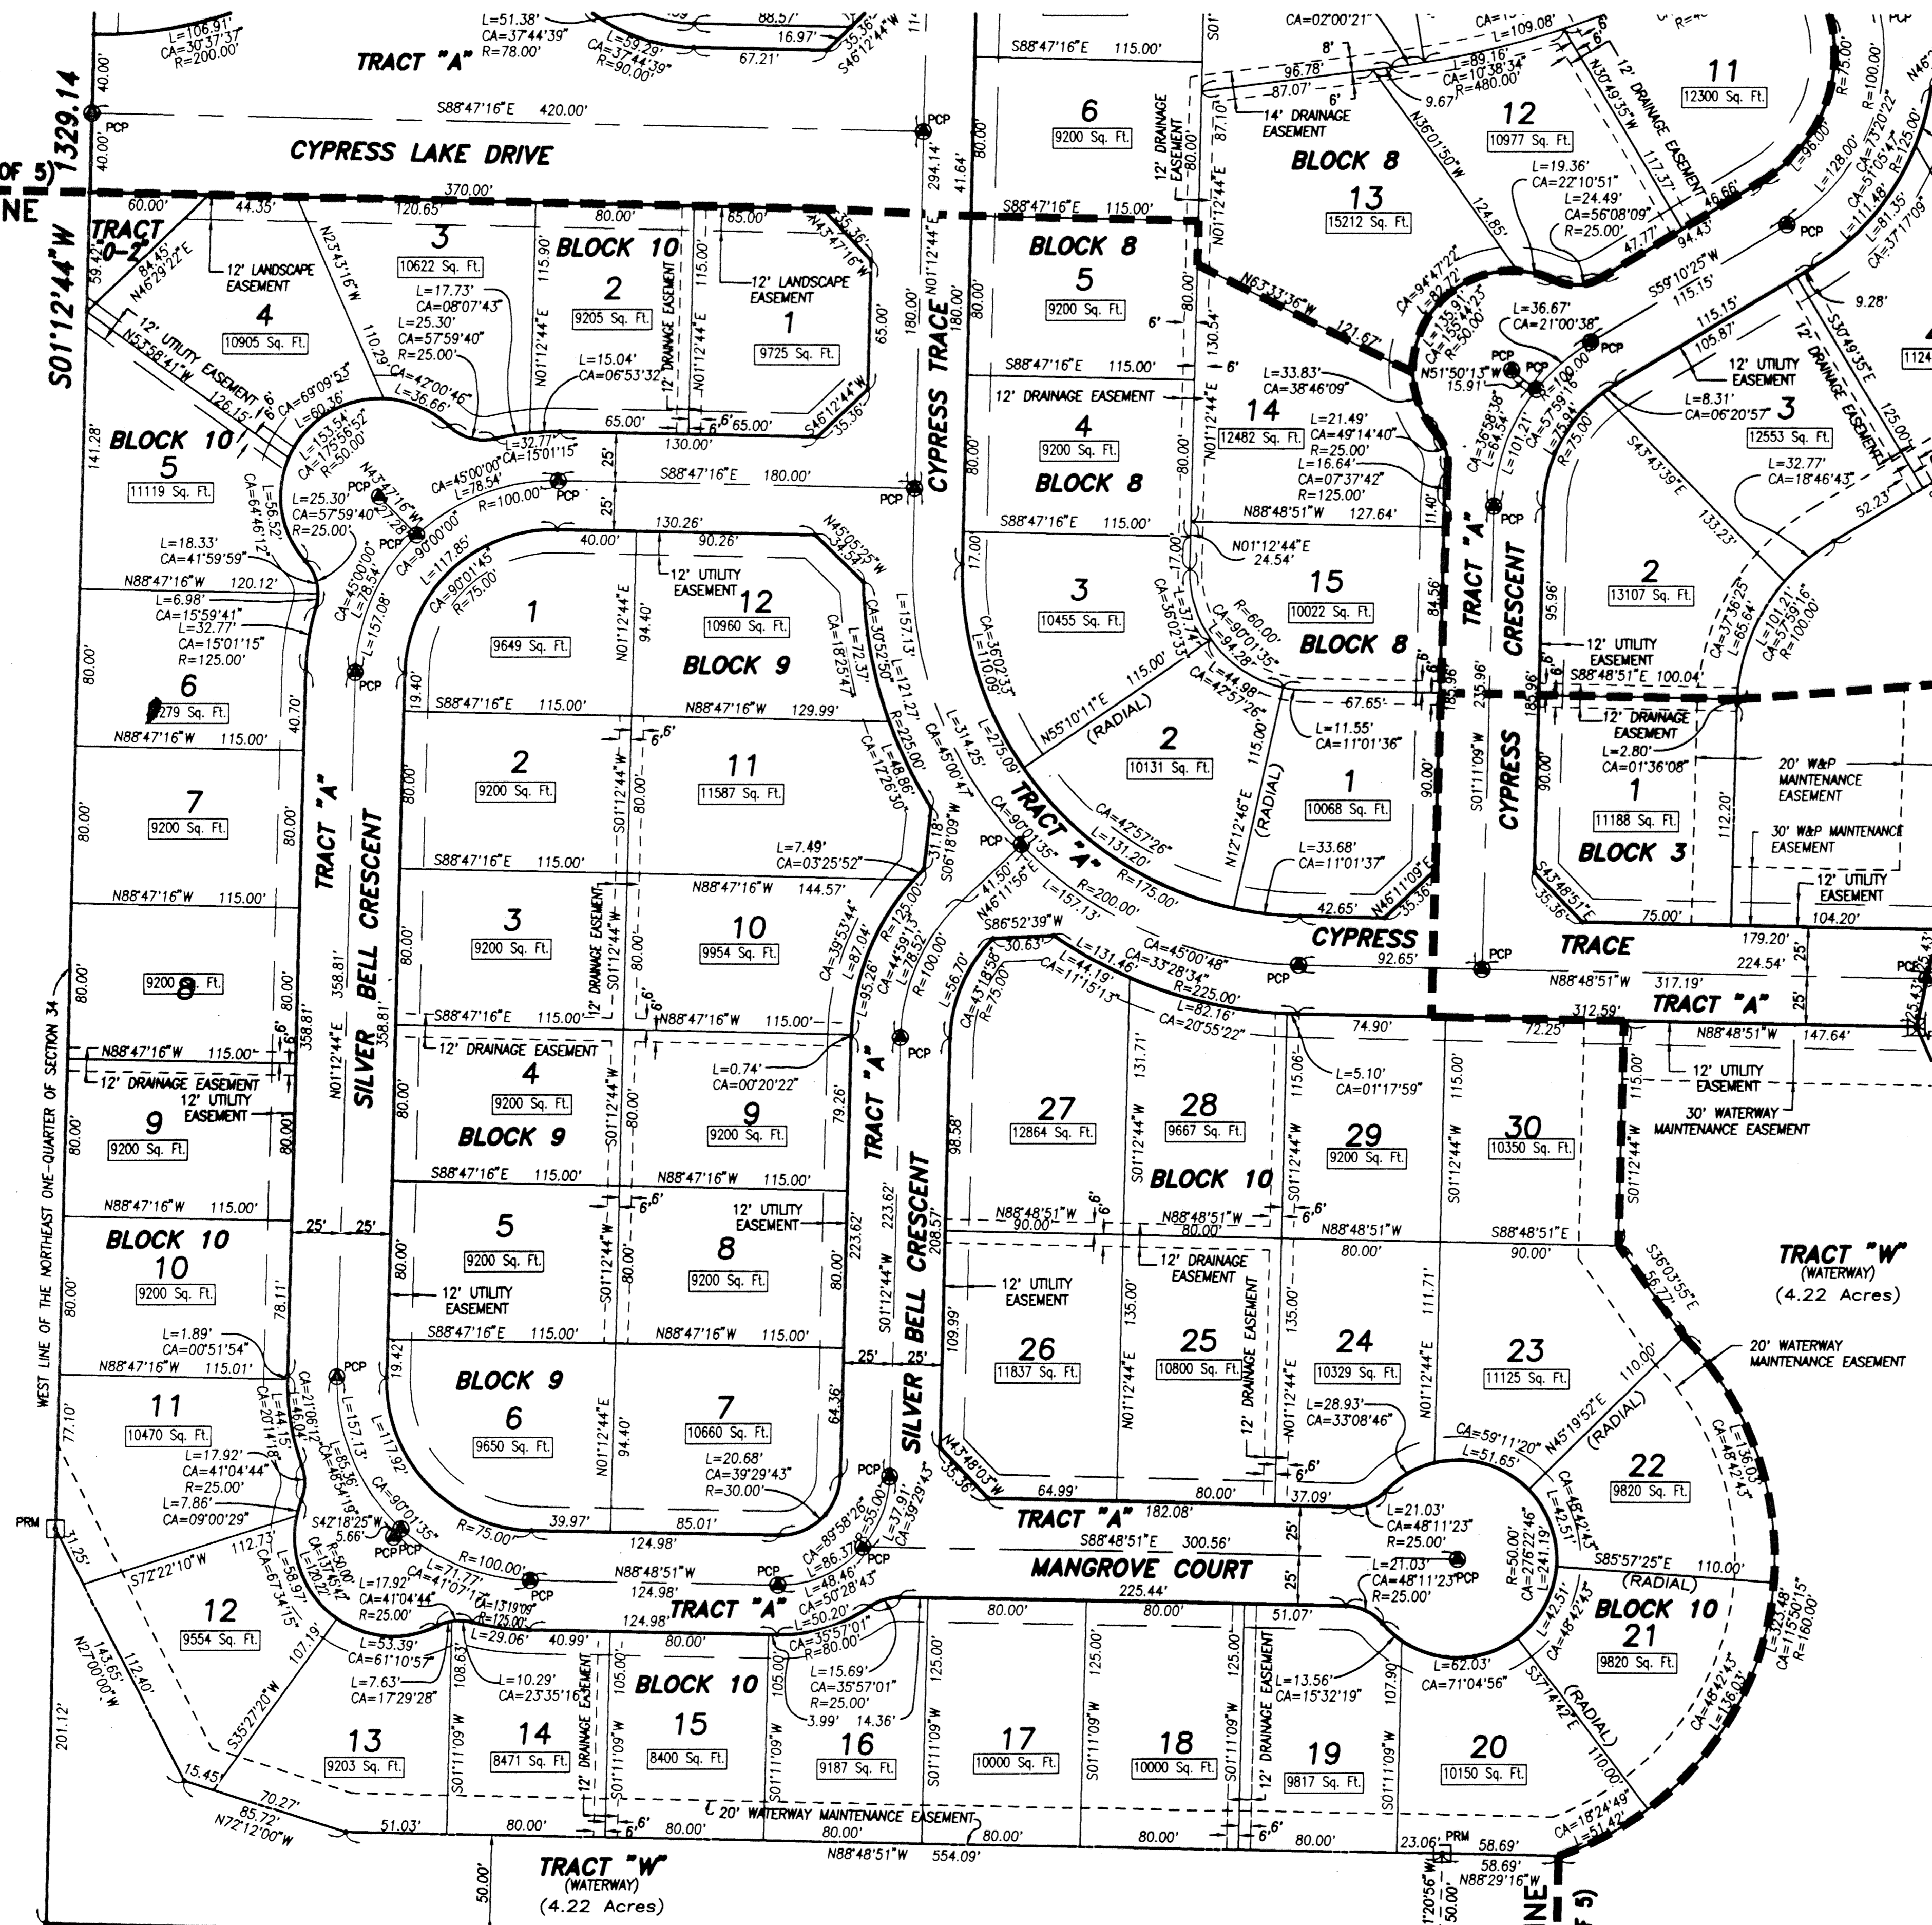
L=106.91'
CA=30°37'37"
R=200.00'
L=51.38'
CA=37°44'39"
R=78.00'
L=59.29'
CA=37°44'39"
R=90.00'
88.57'
16.97'
67.21'
35.36'
S46°12'44"W
TRACT "A"
40.00'
40.00'
PCP
S88°47'16"E 420.00'
PCP
CYPRESS LAKE DRIVE
1329.14
S01°12'44"W
370.00'
60.00'
44.35'
120.65'
80.00'
65.00'
TRACT "O-2"
84.45'
N46°29'22"E
59.42'
12' LANDSCAPE EASEMENT
N23°43'16"W
3
10622 Sq. Ft.
BLOCK 10
115.90'
115.00'
12' LANDSCAPE EASEMENT
N43°47'16"W
35.36'
4
10905 Sq. Ft.
L=17.73'
CA=08°07'43"
L=25.30'
CA=57°59'40"
R=25.00'
2
9205 Sq. Ft.
12' DRAINAGE EASEMENT
N01°12'44"E
N01°12'44"E
1
9725 Sq. Ft.
65.00'
12' UTILITY EASEMENT
N53°58'41"W
126.15'
110.29'
CA=42°00'46"
L=36.66'
L=15.04'
CA=06°53'32"
65.00'
6' 65.00'
S46°12'44"W
35.36'
130.00'
CA=69°09'53"
L=60.36'
L=153.54'
CA=175°56'52"
R=50.00'
L=32.77'
CA=15°01'15"
141.28'
BLOCK 10
5
11119 Sq. Ft.
N43°47'16"W
21.28'
CA=45°00'00"
L=78.54'
R=100.00'
PCP
25'
S88°47'16"E 180.00'
PCP
180.00'
294.14'
41.64'
N01°12'44"E
CYPRESS TRACE
L=56.52'
CA=64°46'12"
L=25.30'
CA=57°59'40"
R=25.00'
PCP
CA=90°00'00"
L=117.85'
130.26'
40.00'
90.26'
N45°05'25"W
34.54'
L=18.33'
CA=41°59'59"
N88°47'16"W 120.12'
L=6.98'
CA=15°59'41"
L=32.77'
CA=15°01'15"
R=125.00'
CA=45°00'00"
L=78.54'
L=157.08'
CA=90°01'45"
R=75.00'
1
9649 Sq. Ft.
N01°12'44"E
94.40'
12' UTILITY EASEMENT
12
10960 Sq. Ft.
L=72.37'
CA=18°25'47"
CA=30°52'50"
L=157.13'
L=121.27'
80.00'
6
9279 Sq. Ft.
PCP
BLOCK 9
40.70'
19.40'
S88°47'16"E 115.00'
N88°47'16"W 129.99'
N88°47'16"W 115.00'
7
9200 Sq. Ft.
80.00'
TRACT "A"
80.00'
2
9200 Sq. Ft.
S01°12'44"W
80.00'
6'
11
11587 Sq. Ft.
L=48.86'
CA=12°26'30"
R=225.00'
N88°47'16"W 115.00'
SILVER BELL CRESCENT
S88°47'16"E 115.00'
N88°47'16"W 144.57'
L=7.49'
CA=03°25'52"
80.00'
8
9200 Sq. Ft.
80.00'
358.81'
358.81'
3
9200 Sq. Ft.
12' DRAINAGE EASEMENT
S01°12'44"W
80.00'
10
9954 Sq. Ft.
CA=39°53'44"
L=87.04'
L=95.26'
R=125.00'
CA=44°59'13"
L=78.52'
R=100.00'
N88°47'16"W 115.00'
12' DRAINAGE EASEMENT
12' UTILITY EASEMENT
9
9200 Sq. Ft.
N01°12'44"E
S88°47'16"E 115.00'
N88°47'16"W 115.00'
12' DRAINAGE EASEMENT
4
9200 Sq. Ft.
BLOCK 9
L=0.74'
CA=00°20'22"
9
9200 Sq. Ft.
79.26'
PCP
TRACT "A"
N88°47'16"W 115.00'
S88°47'16"E 115.00'
N88°47'16"W 115.00'
BLOCK 10
10
9200 Sq. Ft.
25' 25'
78.11'
5
9200 Sq. Ft.
12' UTILITY EASEMENT
8
9200 Sq. Ft.
12' UTILITY EASEMENT
223.62'
223.62'
208.57'
SILVER BELL CRESCENT
S01°12'44"W
L=1.89'
CA=00°51'54"
N88°47'16"W 115.01'
S88°47'16"E 115.00'
N88°47'16"W 115.00'
25' 25'
11
10470 Sq. Ft.
77.10'
WEST LINE OF THE NORTHEAST ONE-QUARTER OF SECTION 34
CA=21°06'12"
L=44.15'
L=46.04'
CA=20°14'18"
PCP
19.42'
BLOCK 9
6
9650 Sq. Ft.
N01°12'44"E
94.40'
7
10660 Sq. Ft.
L=20.68'
CA=39°29'43"
R=30.00'
64.36'
L=17.92'
CA=41°04'44"
R=25.00'
L=7.86'
CA=09°00'29"
L=157.13'
L=85.36'
CA=65°14'19"
L=117.92'
CA=90°01'35"
PCP
PRM
31.25'
112.73'
S72°22'10"W
S42°18'25"W
5.66'
PCP PCP
L=50.00'
CA=137°43'
L=120.22'
R=75.00'
39.97'
124.98'
85.01'
CA=89°58'26"
L=86.37'
R=55.00'
L=37.91'
CA=39°29'43"
PCP
L=56.97'
CA=67°34'15"
L=17.92'
CA=41°07'11"
R=25.00'
L=71.77'
CA=13°19'09"
R=125.00'
R=100.00'
PCP
N88°48'51"W 124.98'
PCP
L=48.46'
CA=50°28'43"
L=50.20'
124.98'
TRACT "A"
12
9554 Sq. Ft.
L=53.39'
CA=61°10'57"
L=7.63'
CA=17°29'28"
L=29.06'
40.99'
80.00'
CA=35°57'01"
R=80.00'
107.19'
L=10.29'
CA=23°35'16"
L=15.69'
CA=35°57'01"
R=25.00'
3.99' 14.36'
N27°00'00"W
143.65'
112.40'
S35°27'20"W
108.63'
105.00'
BLOCK 10
105.00'
125.00'
13
9203 Sq. Ft.
14
8471 Sq. Ft.
12' DRAINAGE EASEMENT
15
8400 Sq. Ft.
S01°11'09"W
16
9187 Sq. Ft.
S01°11'09"W
201.12'
15.45'
70.27'
85.72'
N72°12'00"W
51.03'
80.00'
6' 80.00'
20' WATERWAY MAINTENANCE EASEMENT
80.00'
50.00'
TRACT "W"
(WATERWAY)
(4.22 Acres)
N88°48'51"W 554.09'
S88°47'16"E 115.00'
80.00'
6
9200 Sq. Ft.
12' DRAINAGE EASEMENT
80.00'
87.10'
S88°47'16"E 115.00'
BLOCK 8
5
9200 Sq. Ft.
80.00'
180.00'
6'
80.00'
N01°12'44"E
N63°33'36"W
121.67'
130.54'
S88°47'16"E 115.00'
12' DRAINAGE EASEMENT
6'
4
9200 Sq. Ft.
BLOCK 8
80.00'
S88°47'16"E 115.00'
17.00'
3
10455 Sq. Ft.
CA=36°02'33"
L=110.09'
L=275.09'
L=314.25'
CA=45°00'47"
R=225.00'
S06°18'09"W
31.18'
CA=90°01'35"
PCP
41.50'
N46°11'56"E
L=157.13'
S86°52'39"W
30.63'
TRACT "A"
N55°10'11"E 115.00'
(RADIAL)
2
10131 Sq. Ft.
CA=42°57'26"
L=131.20'
R=175.00'
R=200.00'
14
12482 Sq. Ft.
L=33.83'
CA=38°46'09"
L=21.49'
CA=49°14'40"
R=25.00'
L=16.64'
CA=07°37'42"
R=125.00'
N88°48'51"W 127.64'
11.40'
N01°12'44"E
24.54'
17.00'
L=37.11'
CA=36°02'33"
R=60.00'
CA=90°01'35"
L=94.28'
L=44.98'
CA=42°57'26"
15
10022 Sq. Ft.
BLOCK 8
84.56'
67.65'
L=11.55'
CA=11°01'36"
115.00'
N12°12'46"E
(RADIAL)
1
10068 Sq. Ft.
90.00'
L=33.68'
CA=11°01'37"
42.65'
N46°11'09"E
35.36'
CYPRESS
S01°11'09"W
185.96'
L=131.46'
CA=33°28'34"
CA=45°00'48"
L=44.19'
CA=11°15'13"
L=82.16'
CA=20°55'22"
R=225.00'
CA=43°18'58"
L=56.70'
R=75.00'
PCP
92.65'
74.90'
L=5.10'
CA=01°17'59"
115.06'
98.58'
27
12864 Sq. Ft.
S01°12'44"W
131.71'
28
9667 Sq. Ft.
BLOCK 10
S01°12'44"W
29
9200 Sq. Ft.
S01°12'44"W
115.00'
30
10350 Sq. Ft.
N88°48'51"W 90.00'
N88°48'51"W 80.00'
6'
N88°48'51"W 80.00'
S88°48'51"E 90.00'
12' UTILITY EASEMENT
12' DRAINAGE EASEMENT
109.99'
26
11837 Sq. Ft.
N01°12'44"E
135.00'
25
10800 Sq. Ft.
12' DRAINAGE EASEMENT
135.00'
24
10329 Sq. Ft.
111.71'
N01°12'44"E
23
11125 Sq. Ft.
L=28.93'
CA=33°08'46"
N43°48'03"W
35.36'
64.99'
80.00'
37.09'
6'
TRACT "A" 182.08'
S88°48'51"E 300.56'
25'
MANGROVE COURT
225.44'
25'
L=21.03'
CA=48°11'23"
R=25.00'
L=21.03'
CA=48°11'23"
R=25.00'
PCP
80.00'
80.00'
51.07'
125.00'
125.00'
17
10000 Sq. Ft.
S01°11'09"W
18
10000 Sq. Ft.
S01°11'09"W
12' DRAINAGE EASEMENT
19
9817 Sq. Ft.
S01°11'09"W
107.90'
L=13.56'
CA=15°32'19"
L=62.03'
CA=71°04'56"
20
10150 Sq. Ft.
80.00'
6' 80.00'
23.06'
PRM
58.69'
58.69'
N88°29'16"W
50.00'
CA=02°00'21"
L=109.08'
L=89.16'
CA=10°38'34"
R=480.00'
96.78'
87.07'
8'
6'
9.67'
14' DRAINAGE EASEMENT
N36°01'50"W
N30°49'35"W
12
10977 Sq. Ft.
12' DRAINAGE EASEMENT
117.37'
11
12300 Sq. Ft.
R=75.00'
BLOCK 8
13
15212 Sq. Ft.
L=19.36'
CA=22°10'51"
L=24.49'
CA=56°08'09"
R=25.00'
124.85'
47.77'
94.43'
46.66'
PCP
L=96.00'
L=128.00'
CA=73°20'22"
CA=51°05'47"
L=111.48'
L=81.35'
CA=37°17'09"
R=100.00'
R=125.00'
CA=94°47'22"
L=82.72'
L=135.91'
CA=155°44'25"
R=50.00'
S59°10'25"W
115.15'
115.15'
105.87'
9.28'
S30°49'35"E
12' DRAINAGE EASEMENT
L=36.67'
CA=21°00'38"
PCP PCP
PCP
N51°50'13"W
15.91'
L=100.00'
L=75.54'
CA=57°59'16"
R=75.00'
12' UTILITY EASEMENT
L=8.31'
CA=06°20'57"
3
12553 Sq. Ft.
L=32.77'
CA=18°46'43"
125.00'
52.23'
CA=35°58'38"
L=64.54'
L=101.21'
PCP
TRACT "A"
CRESCENT
S43°43'39"E
133.23'
95.96'
2
13107 Sq. Ft.
CA=37°36'25"
L=65.64'
L=101.21'
CA=57°59'16"
R=100.00'
12' UTILITY EASEMENT
S88°48'51"E 100.04'
6'
235.96'
185.96'
12' DRAINAGE EASEMENT
L=2.80'
CA=01°36'08"
CYPRESS
90.00'
1
11188 Sq. Ft.
BLOCK 3
112.20'
20' W&P MAINTENANCE EASEMENT
30' W&P MAINTENANCE EASEMENT
S43°48'51"E
35.36'
75.00'
12' UTILITY EASEMENT
104.20'
TRACE
PCP
179.20'
224.54'
25'
N88°48'51"W 317.19'
TRACT "A"
25'
72.25' 312.59'
N88°48'51"W 147.64'
115.00'
S01°12'44"W
12' UTILITY EASEMENT
30' WATERWAY MAINTENANCE EASEMENT
S36°03'55"E
56.77'
TRACT "W"
(WATERWAY)
(4.22 Acres)
20' WATERWAY MAINTENANCE EASEMENT
110.00'
(RADIAL)
N45°19'52"E
CA=59°11'20"
L=51.65'
22
9820 Sq. Ft.
CA=48°42'43"
L=136.03'
L=42.51'
CA=48°42'43"
R=50.00'
CA=276°22'46"
L=241.19'
S85°57'25"E 110.00'
(RADIAL)
BLOCK 10
21
9820 Sq. Ft.
L=42.51'
CA=48°42'43"
S37°14'42"E
(RADIAL)
110.00'
CA=48°42'43"
L=136.03'
L=323.48'
CA=115°50'15"
R=160.00'
CA=18°24'49"
L=51.42'
6'